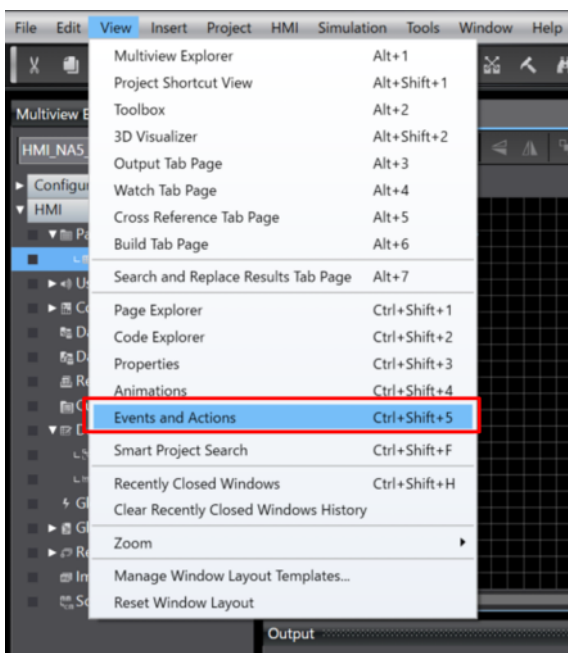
File Edit View Insert Project HMI Simulation Tools Window Help

Multiview E

HMI_NA5_

Configu

HMI

Pa

U

C

D

D

Re

C

D

G

G

Re

Im

Sc

Multiview Explorer Alt+1
Project Shortcut View Alt+Shift+1
Toolbox Alt+2
3D Visualizer Alt+Shift+2
Output Tab Page Alt+3
Watch Tab Page Alt+4
Cross Reference Tab Page Alt+5
Build Tab Page Alt+6
Search and Replace Results Tab Page Alt+7
Page Explorer Ctrl+Shift+1
Code Explorer Ctrl+Shift+2
Properties Ctrl+Shift+3
Animations Ctrl+Shift+4
Events and Actions Ctrl+Shift+5
Smart Project Search Ctrl+Shift+F
Recently Closed Windows Ctrl+Shift+H
Clear Recently Closed Windows History
Zoom
Manage Window Layout Templates...
Reset Window Layout

Output